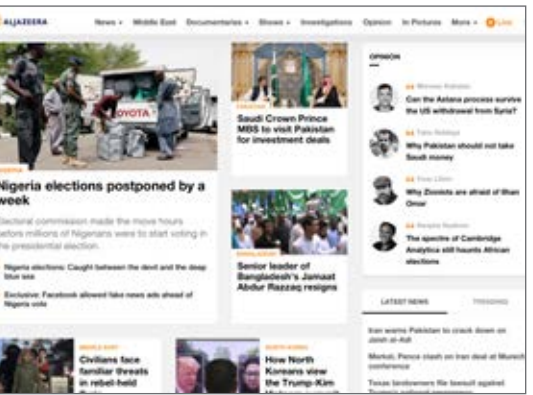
ALJAZEERA News Middle East Documentaries Shows Investigations Opinion In Pictures More Live

TOYOTA

NIGERIA

Nigeria elections postponed by a week

Electoral commission made the move hours before millions of Nigerians were to start voting in the presidential election.

Nigeria elections: Caught between the devil and the deep blue sea

Exclusive: Facebook allowed fake news ads ahead of Nigeria vote

PAKISTAN

Saudi Crown Prince MBS to visit Pakistan for investment deals

BANGLADESH

Senior leader of Bangladesh's Jamaat Abdur Razzaq resigns

OPINION

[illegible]

Can the Astana process survive the US withdrawal from Syria?

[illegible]

Why Pakistan should not take Saudi money

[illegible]

Why Zionists are afraid of Ilhan Omar

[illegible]

The spectre of Cambridge Analytica still haunts African elections

LATEST NEWS

TRENDING

Iran warns Pakistan to crack down on Jaish al-Adl

Merkel, Pence clash on Iran deal at Munich conference

Texas landowners file lawsuit against Trump's national emergency

MIDDLE EAST

Civilians face familiar threats in rebel-held

NORTH KOREA

How North Koreans view the Trump-Kim